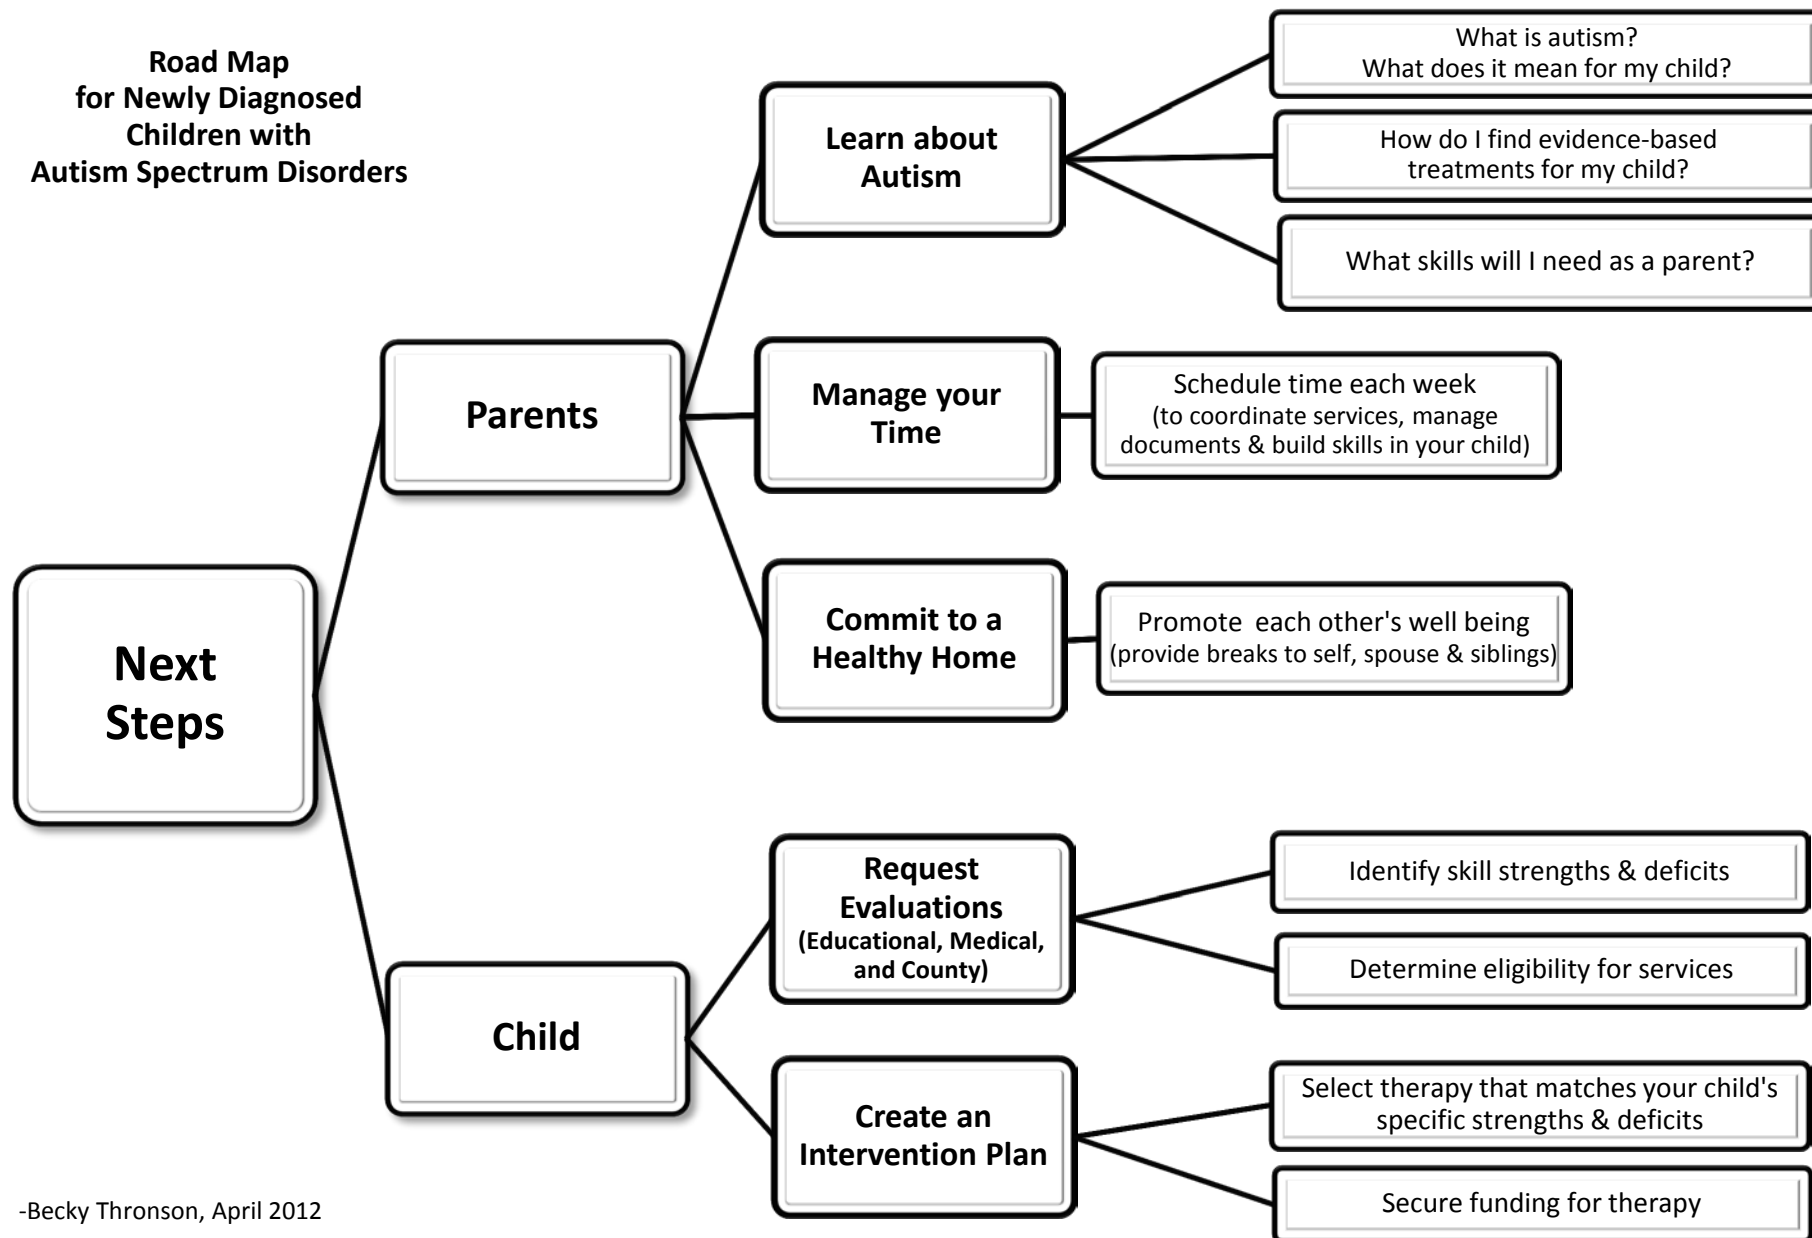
Road Map
for Newly Diagnosed
Children with
Autism Spectrum Disorders

Next Steps

Parents

Learn about Autism

What is autism?
What does it mean for my child?

How do I find evidence-based treatments for my child?

What skills will I need as a parent?

Manage your Time

Schedule time each week
(to coordinate services, manage documents & build skills in your child)

Commit to a Healthy Home

Promote each other's well being
(provide breaks to self, spouse & siblings)

Child

Request Evaluations
(Educational, Medical, and County)

Identify skill strengths & deficits

Determine eligibility for services

Create an Intervention Plan

Select therapy that matches your child's specific strengths & deficits

Secure funding for therapy

-Becky Thronson, April 2012